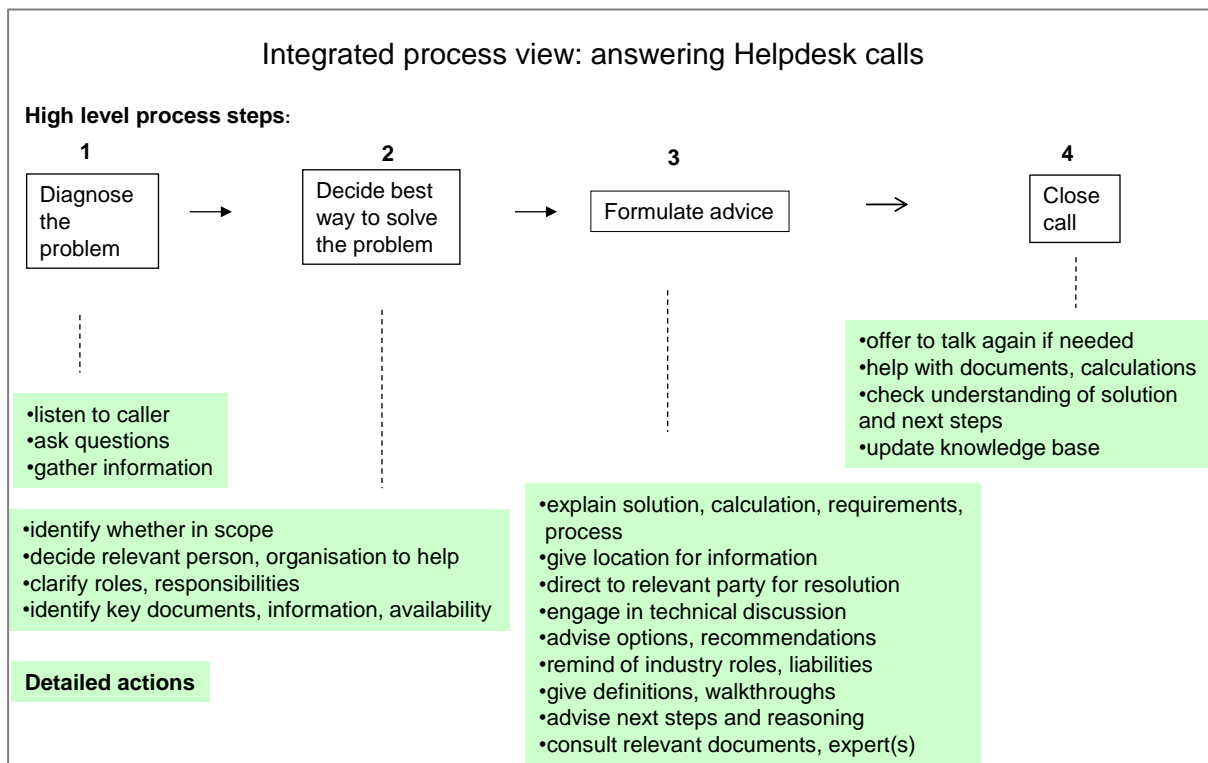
Integrated process view: answering Helpdesk calls

**High level process steps:**

1

Diagnose the problem

2

Decide best way to solve the problem

3

Formulate advice

4

Close call

•listen to caller
•ask questions
•gather information

•identify whether in scope
•decide relevant person, organisation to help
•clarify roles, responsibilities
•identify key documents, information, availability

•explain solution, calculation, requirements, process
•give location for information
•direct to relevant party for resolution
•engage in technical discussion
•advise options, recommendations
•remind of industry roles, liabilities
•give definitions, walkthroughs
•advise next steps and reasoning
•consult relevant documents, expert(s)

•offer to talk again if needed
•help with documents, calculations
•check understanding of solution and next steps
•update knowledge base

**Detailed actions**